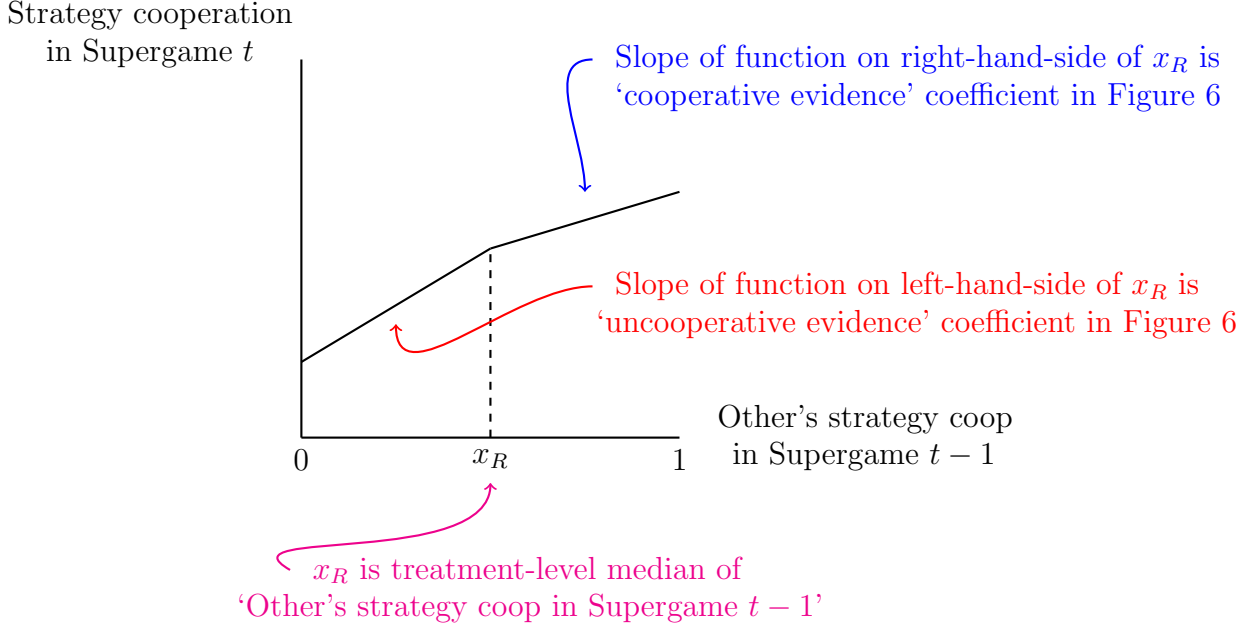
Strategy cooperation in Supergame $t$

Slope of function on right-hand-side of $x_R$ is 'cooperative evidence' coefficient in Figure 6

Slope of function on left-hand-side of $x_R$ is 'uncooperative evidence' coefficient in Figure 6

Other's strategy coop in Supergame $t-1$

0

$x_R$

1

$x_R$ is treatment-level median of 'Other's strategy coop in Supergame $t-1$'